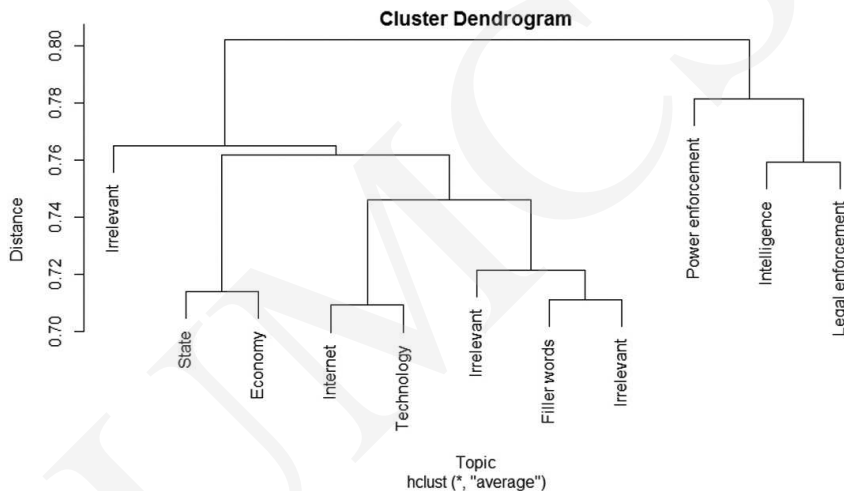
Cluster Dendrogram

Distance

0.80
0.78
0.76
0.74
0.72
0.70

Irrelevant
State
Economy
Internet
Technology
Irrelevant
Filler words
Irrelevant
Power enforcement
Intelligence
Legal enforcement

Topic
hclust (*, "average")